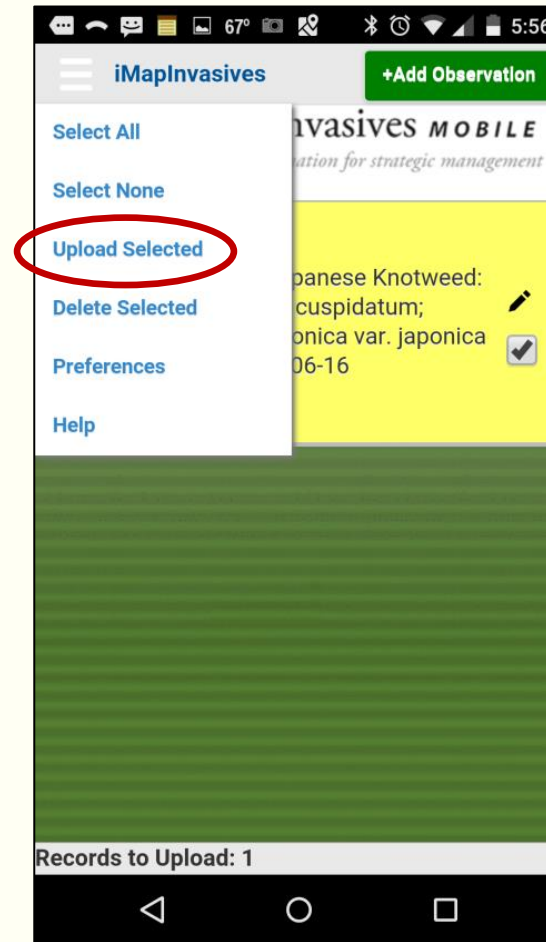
67° 5:56

iMapInvasives

+Add Observation

Select All

Select None

Upload Selected

Delete Selected

Preferences

Help

nvasives MOBILE

ation for strategic management

panese Knotweed: cuspidatum; onica var. japonica 06-16

Records to Upload: 1